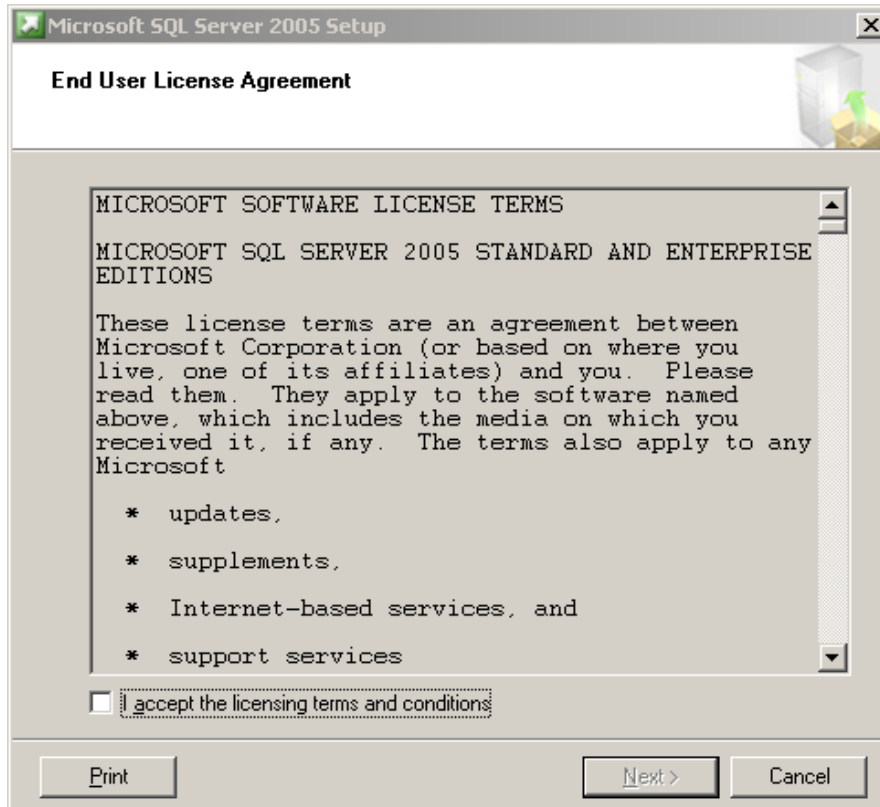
Microsoft SQL Server 2005 Setup

End User License Agreement

MICROSOFT SOFTWARE LICENSE TERMS

MICROSOFT SQL SERVER 2005 STANDARD AND ENTERPRISE EDITIONS

These license terms are an agreement between Microsoft Corporation (or based on where you live, one of its affiliates) and you. Please read them. They apply to the software named above, which includes the media on which you received it, if any. The terms also apply to any Microsoft

* updates,

* supplements,

* Internet-based services, and

* support services

I accept the licensing terms and conditions

Print

Next >

Cancel